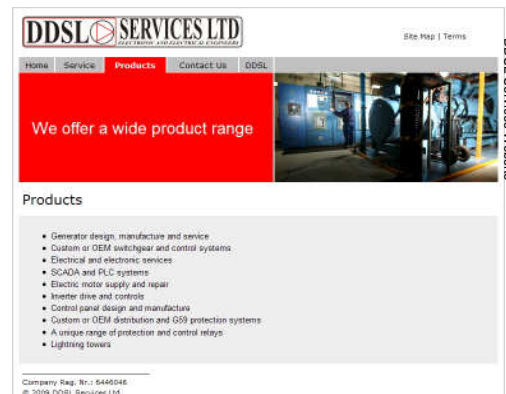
DDSL SERVICES LTD
ELECTRONIC AND ELECTRICAL ENGINEERS

Site Map | Terms

Home Service Products Contact Us DDSL

We offer a wide product range

Products

- Generator design, manufacture and service
- Custom or OEM switchgear and control systems
- Electrical and electronic services
- SCADA and PLC systems
- Electric motor supply and repair
- Inverter drive and controls
- Control panel design and manufacture
- Custom or OEM distribution and G59 protection systems
- A unique range of protection and control relays
- Lightning towers

Company Reg. Nr.: 6446046
© 2009 DDSL Services Ltd

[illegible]